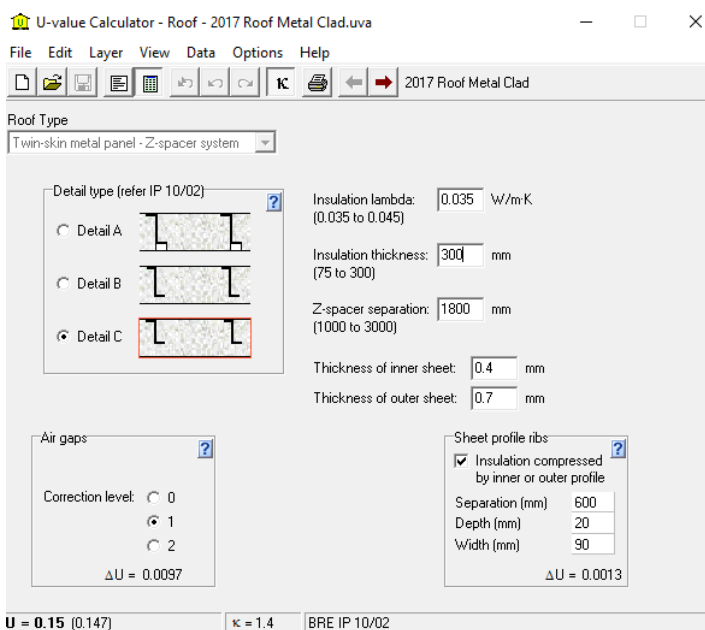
U-value Calculator - Roof - 2017 Roof Metal Clad.uva

File Edit Layer View Data Options Help

κ 2017 Roof Metal Clad

Roof Type

Twin-skin metal panel - Z-spacer system

Detail type (refer IP 10/02)

?

Detail A

Detail B

Detail C

Insulation lambda: 0.035 W/m·K
(0.035 to 0.045)

Insulation thickness: 300 mm
(75 to 300)

Z-spacer separation: 1800 mm
(1000 to 3000)

Thickness of inner sheet: 0.4 mm

Thickness of outer sheet: 0.7 mm

Air gaps

?

Correction level: 0
1
2

ΔU = 0.0097

Sheet profile ribs

?

Insulation compressed by inner or outer profile

Separation (mm) 600
Depth (mm) 20
Width (mm) 90

ΔU = 0.0013

U = 0.15 (0.147) κ = 1.4 BRE IP 10/02